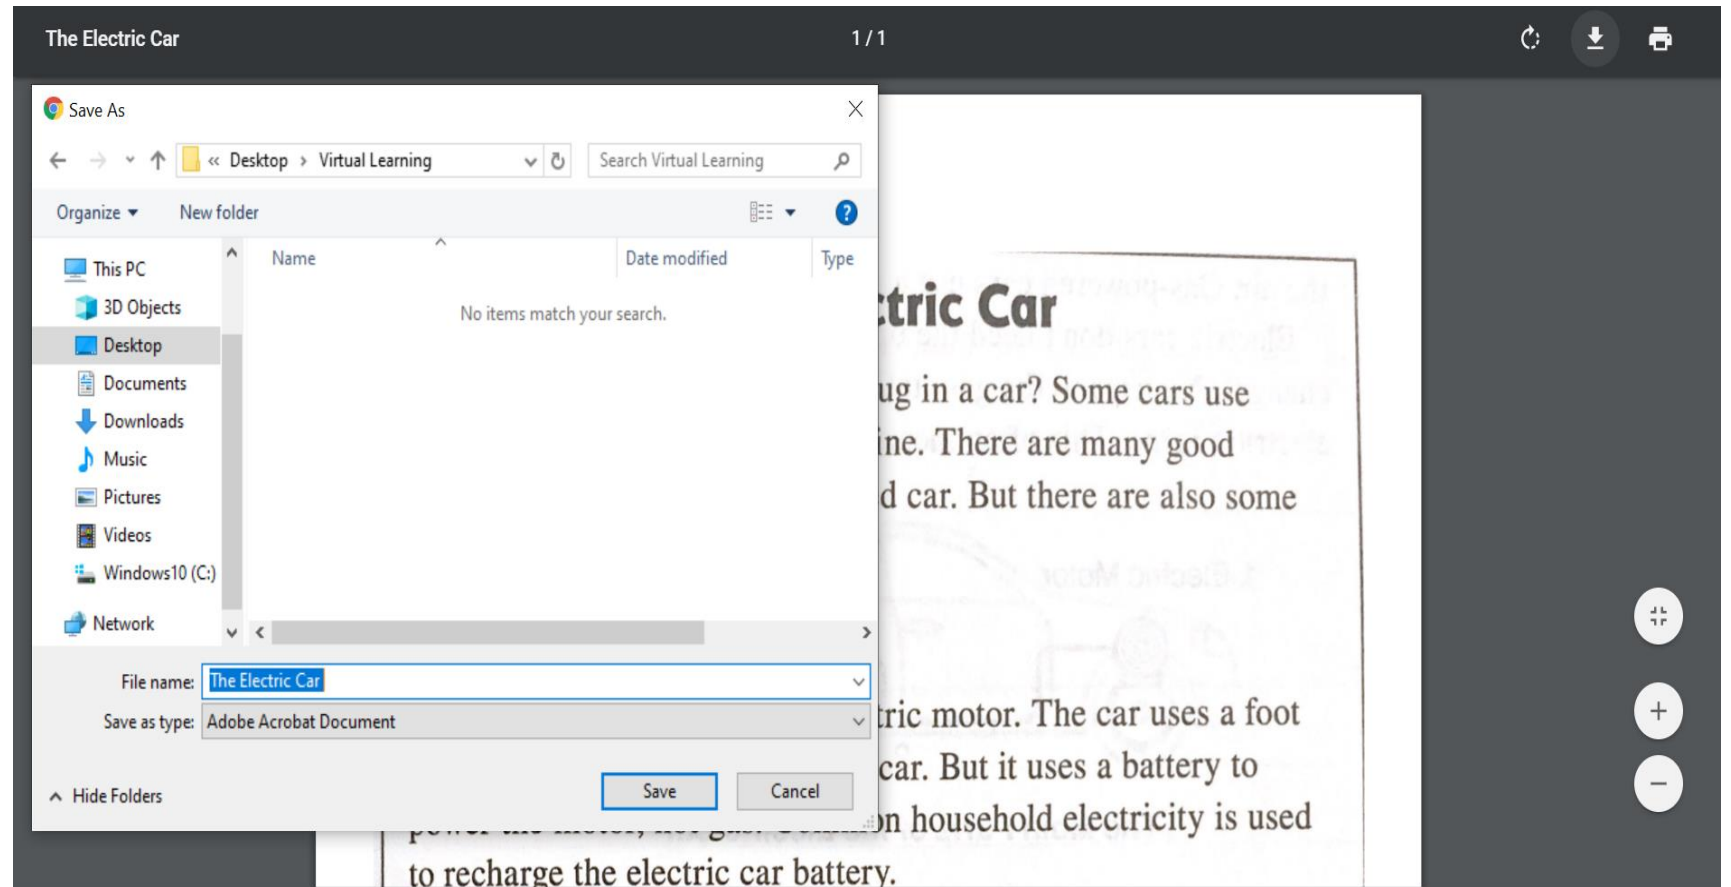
The Electric Car

1 / 1

Save As

« Desktop › Virtual Learning

Search Virtual Learning

Organize ▾

New folder

This PC

3D Objects

Desktop

Documents

Downloads

Music

Pictures

Videos

Windows10 (C:)

Network

| Name | Date modified | Type |
|---|---|---|

No items match your search.

File name: The Electric Car

Save as type: Adobe Acrobat Document

Hide Folders

Save

Cancel

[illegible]tric Car

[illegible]ug in a car? Some cars use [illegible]ine. There are many good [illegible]d car. But there are also some

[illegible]tric motor. The car uses a foot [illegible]car. But it uses a battery to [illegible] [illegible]n household electricity is used to recharge the electric car battery.